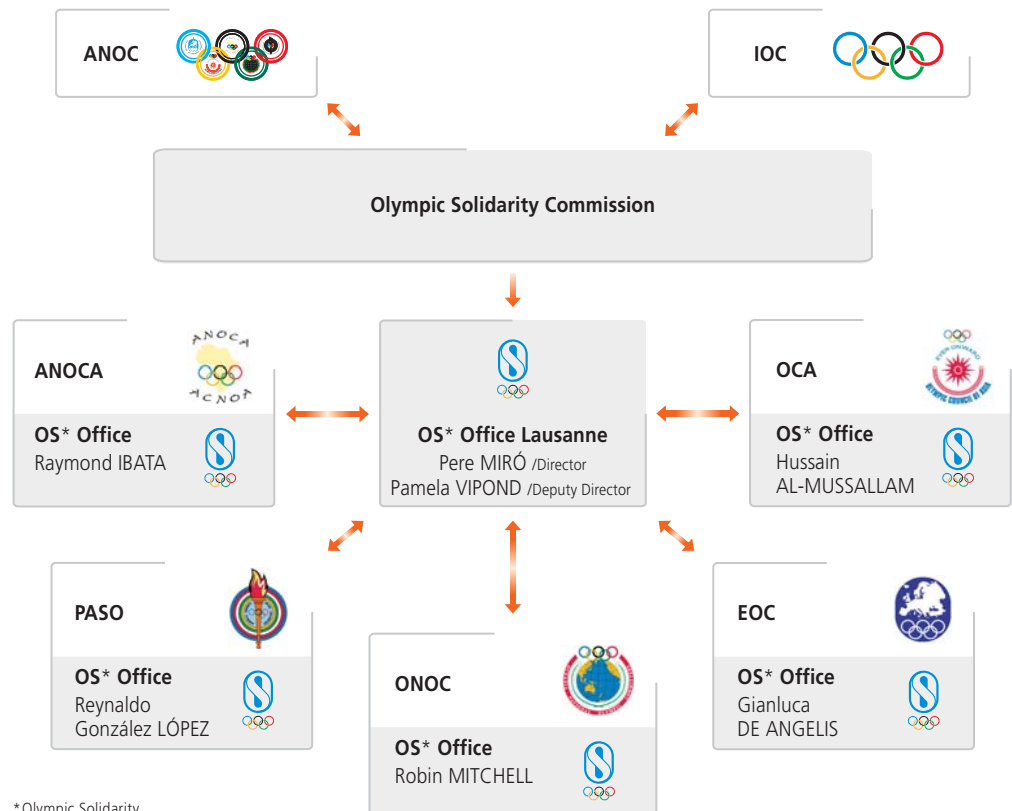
ANOC

IOC

Olympic Solidarity Commission

ANOCA

ANOCA
ACNOA

OS* Office
Raymond IBATA

OS* Office Lausanne
Pere MIRÓ /Director
Pamela VIPOND /Deputy Director

OCA

OS* Office
Hussain
AL-MUSSALLAM

PASO

OS* Office
Reynaldo
González LÓPEZ

ONOC

OS* Office
Robin MITCHELL

EOC

OS* Office
Gianluca
DE ANGELIS

*Olympic Solidarity